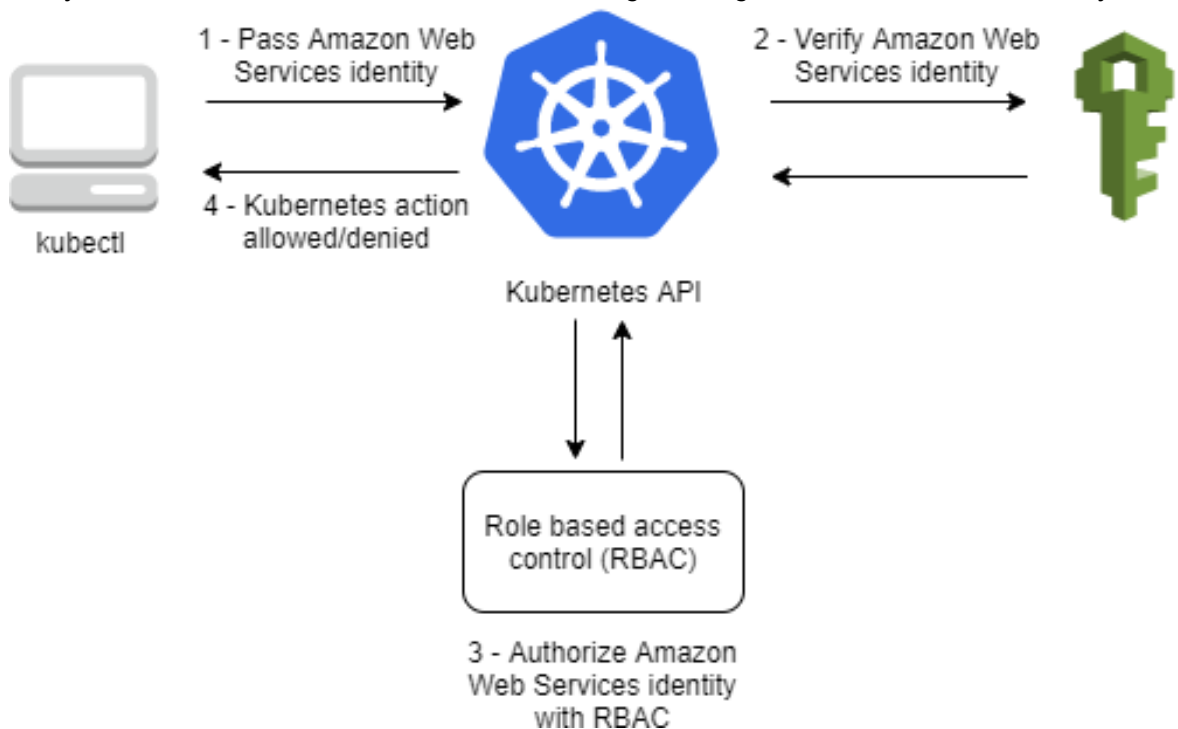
1 - Pass Amazon Web Services identity

2 - Verify Amazon Web Services identity

4 - Kubernetes action allowed/denied

kubectl

Kubernetes API

Role based access control (RBAC)

3 - Authorize Amazon Web Services identity with RBAC